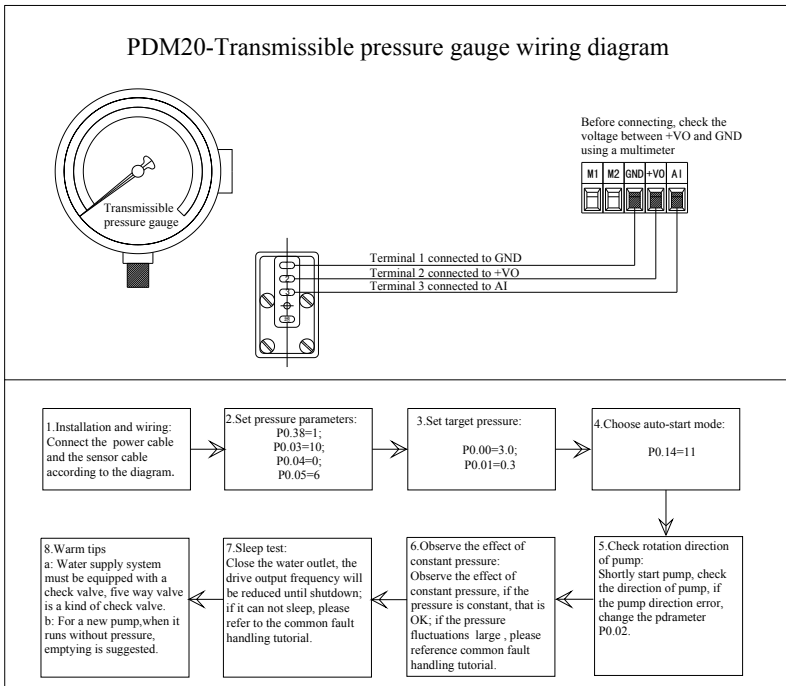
PDM20-Transmissible pressure gauge wiring diagram

Transmissible pressure gauge

Before connecting, check the voltage between +VO and GND using a multimeter

M1 M2 GND +VO AI

Terminal 1 connected to GND
Terminal 2 connected to +VO
Terminal 3 connected to AI

1.Installation and wiring: Connect the power cable and the sensor cable according to the diagram.

2.Set pressure parameters: P0.38=1; P0.03=10; P0.04=0; P0.05=6

3.Set target pressure: P0.00=3.0; P0.01=0.3

4.Choose auto-start mode: P0.14=11

5.Check rotation direction of pump: Shortly start pump, check the direction of pump, if the pump direction error, change the pdrameter P0.02.

6.Observe the effect of constant pressure: Observe the effect of constant pressure, if the pressure is constant, that is OK; if the pressure fluctuations large , please reference common fault handling tutorial.

7.Sleep test: Close the water outlet, the drive output frequency will be reduced until shutdown; if it can not sleep, please refer to the common fault handling tutorial.

8.Warm tips
a: Water supply system must be equipped with a check valve, five way valve is a kind of check valve.
b: For a new pump,when it runs without pressure, emptying is suggested.